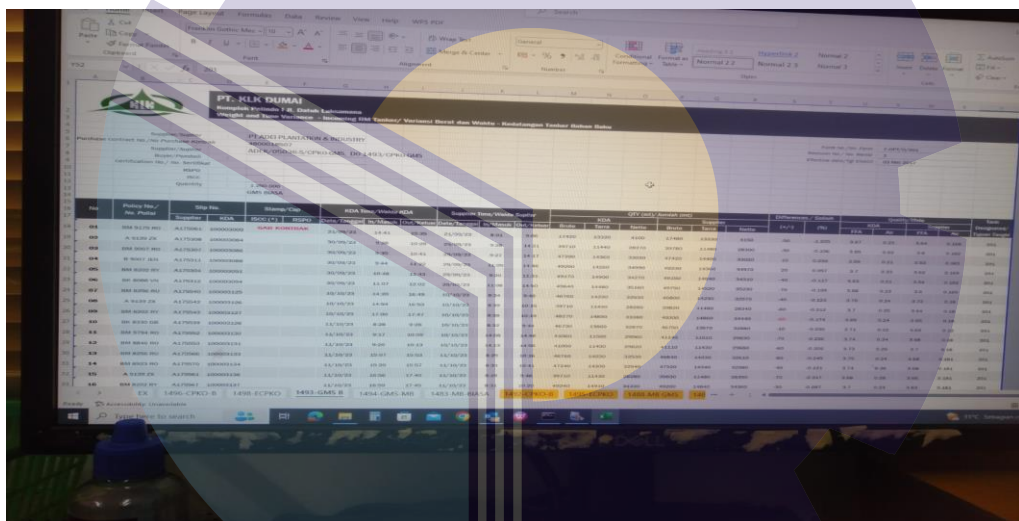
Page Layout Formulas Data Review View Help WPS PDF

Search

Paste

Clipboard

Font

Wrap Text

Merge & Center

Alignment

General

Number

Conditional Formatting

Format as Table

Normal 2

Normal 2 3

Styles

Insert

Delete

Format

Cells

AutoSum

Fill

Clear

PT. KLK DUMAI

Kompleks Pelindo I B, Dumai

Weight and Time Variance - Neraca Hasil Timbang/ Variansi Berat dan Waktu - Kedatangan Timbang Bahan Baku

KLK

Supplier: PT. ASD PLANTATION & INDUSTRY

Quantity

Policy No./ No. Polisi

Slip No.

Supplier

KDA

Stamp/Cap

KDA Time/ Waktu KDA

Supplier Time/Waktu Suplier

QTY (KG)

KDA

Supplier

Difference/ Selisih

Quality/Mutu

Bruto

Tarra

Netto

No

01

02

03

04

05

06

07

08

09

10

11

12

13

14

15

16

Ready

Accessibility: Investigate

1490-CPKO-B

1491-CPKO

1493-GMS B

1494-GMS-MB

1495-MB-BM54

Type here to search

PPC: Instagram